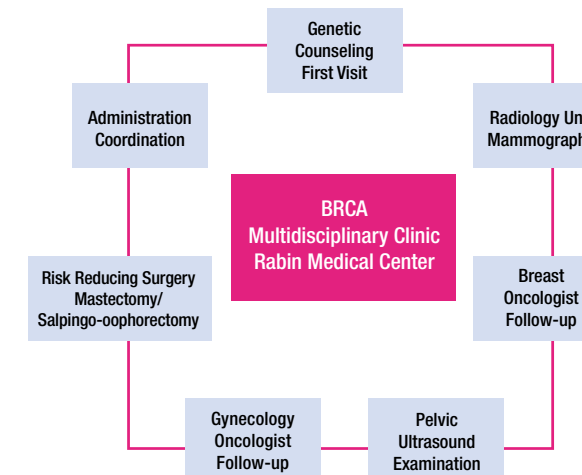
Genetic Counseling First Visit

Radiology Un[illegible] Mammograph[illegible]

Breast Oncologist Follow-up

Pelvic Ultrasound Examination

Gynecology Oncologist Follow-up

Risk Reducing Surgery Mastectomy/ Salpingo-oophorectomy

Administration Coordination

BRCA Multidisciplinary Clinic Rabin Medical Center